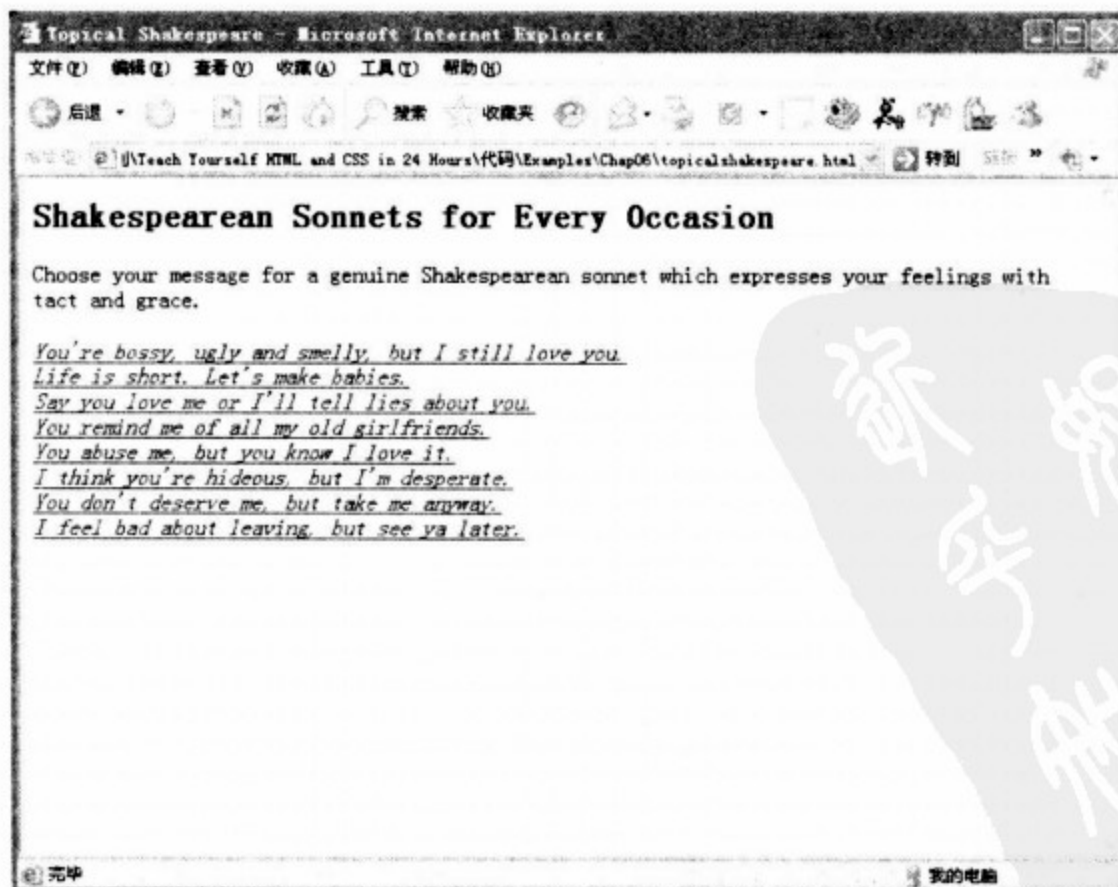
Topical Shakespeare - Microsoft Internet Explorer

文件(F) 编辑(E) 查看(V) 收藏(A) 工具(T) 帮助(H)

后退 · 搜索 收藏夹

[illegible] \Teach Yourself HTML and CSS in 24 Hours\代码\Examples\Chap06\topicalshakespeare.html 转到 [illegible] »

Shakespearean Sonnets for Every Occasion

Choose your message for a genuine Shakespearean sonnet which expresses your feelings with tact and grace.

You're bossy, ugly and smelly, but I still love you.
Life is short. Let's make babies.
Say you love me or I'll tell lies about you.
You remind me of all my old girlfriends.
You abuse me, but you know I love it.
I think you're hideous, but I'm desperate.
You don't deserve me, but take me anyway.
I feel bad about leaving, but see ya later.

完毕

我的电脑